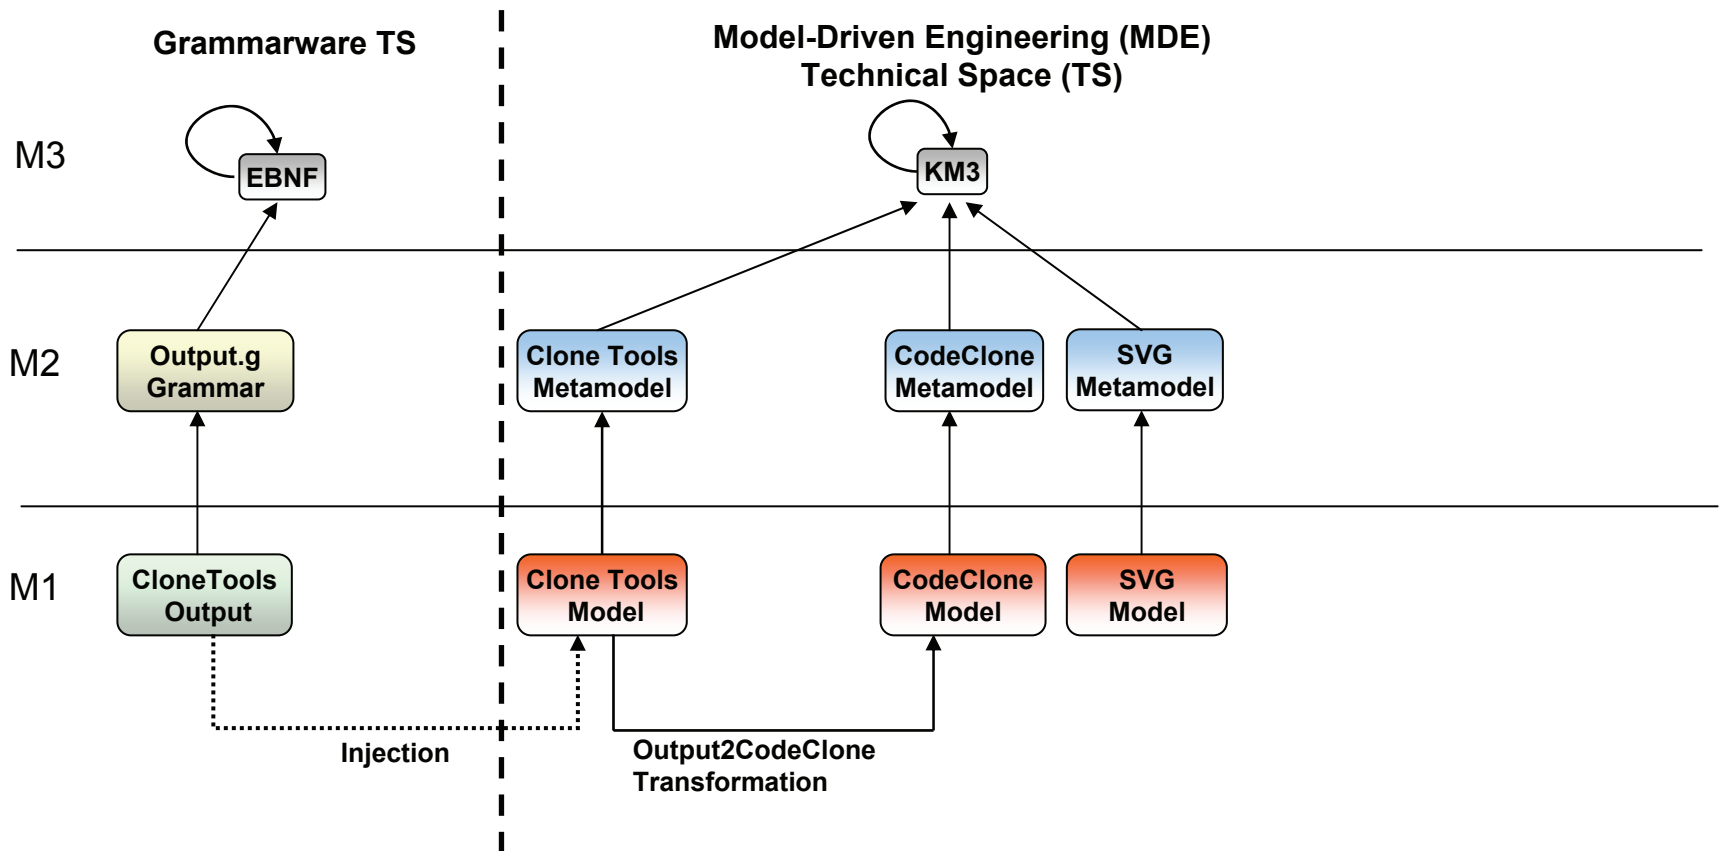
Grammarware TS

Model-Driven Engineering (MDE)
Technical Space (TS)

M3

EBNF

KM3

M2

Output.g
Grammar

Clone Tools
Metamodel

CodeClone
Metamodel

SVG
Metamodel

M1

CloneTools
Output

Clone Tools
Model

CodeClone
Model

SVG
Model

Injection

Output2CodeClone
Transformation